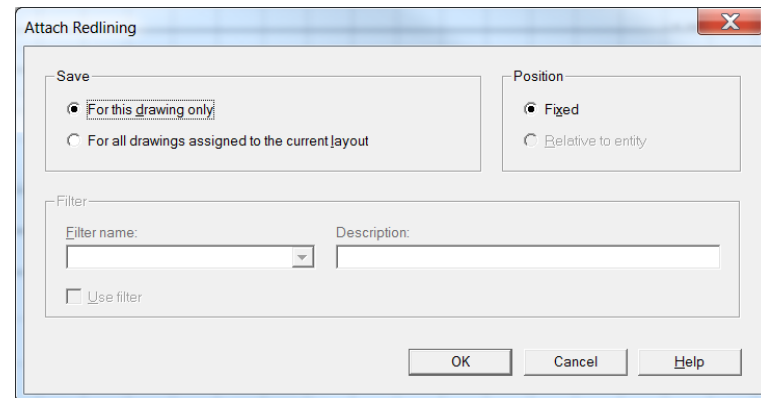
Attach Redlining

X

Save

For this drawing only

For all drawings assigned to the current layout

Position

Fixed

Relative to entity

Filter

Filter name:

Description:

Use filter

OK

Cancel

Help